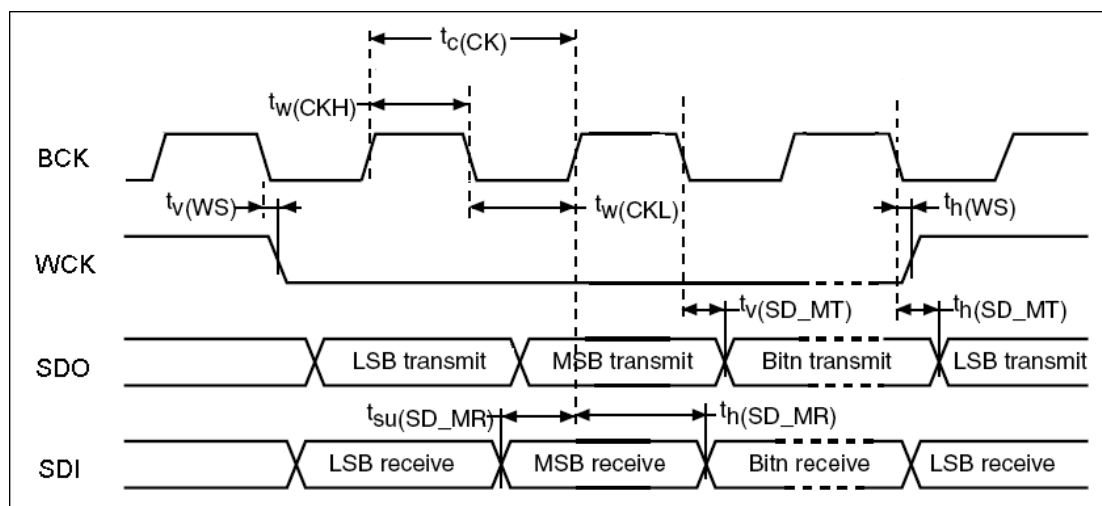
$t_{c(CK)}$

$t_{w(CKH)}$

BCK

$t_{v(WS)}$

$t_{w(CKL)}$

$t_{h(WS)}$

WCK

$t_{v(SD\_MT)}$

$t_{h(SD\_MT)}$

SDO

LSB transmit

MSB transmit

Bitn transmit

LSB transmit

$t_{su(SD\_MR)}$

$t_{h(SD\_MR)}$

SDI

LSB receive

MSB receive

Bitn receive

LSB receive